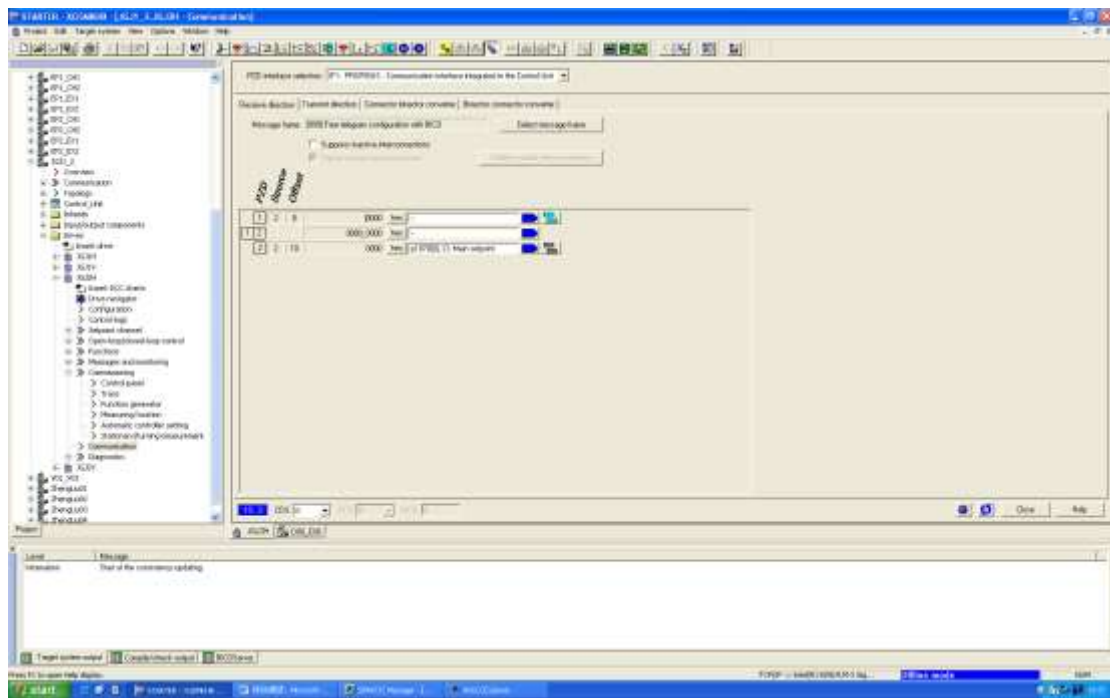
STARTER - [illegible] - Communication

Project Edit Target system View Options Window Help

IPS_CU1
IPS_CU2
IPS_D11
IPS_D12
IPS_CU1
IPS_CU2
IPS_D11
IPS_D12
S120_3
Overview
Communication
Topology
Control_Unit
Infeeds
Input/output components
Drives
Insert drive
XL8X1
XL8X2
XL8X4
Insert DCC charts
Drive navigator
Configuration
Control logic
Setpoint channel
Open-loop/closed-loop control
Functions
Messages and monitoring
Commissioning
Control panel
Trace
Function generator
Measuring function
Automatic controller setting
Stationary/turning measurement
Communication
Diagnostics
XL8X
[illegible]
Zhenguo00
Zhenguo00
Zhenguo00
Zhenguo04

PZD interface selection: IF1: PROFIBUS - Communication interface integrated in the Control Unit

Receive direction | Transmit direction | Connector-binector converter | Binector-connector converter

Message frame: 20000 Free telegram configuration with BICO
Select message frame
Suppress inactive interconnections

PZD
Number
Offset

1 | 2 | 0 | 0000 hex
1 | 2 | | 0000_0000 hex
2 | 2 | 16 | 0000 hex | r2 P1000[..] Main setpoint

DDS 0
Close
Help

XL8X4 | CAN_CU0

Level | Message
Information | Start of the consistency updating

Target system output | Compile/check output | BICO server

Press F1 to open Help display.
TCP/IP -> Intel(R) 82566DM-2 Gig...
Offline mode
start
STARTER - XL8X4 ...
SIMATIC Manager ...